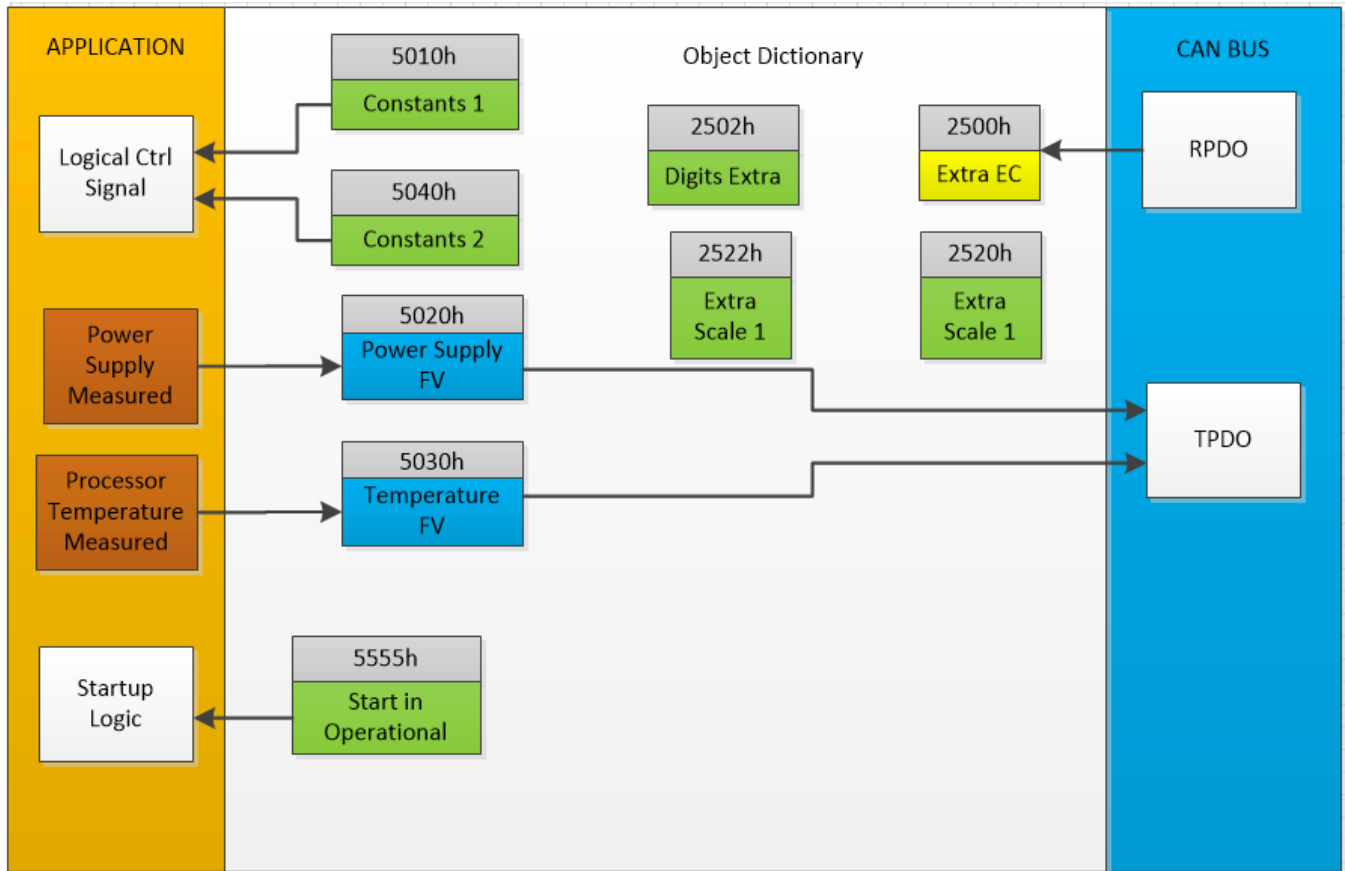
APPLICATION

Logical Ctrl Signal

Power Supply Measured

Processor Temperature Measured

Startup Logic

Object Dictionary

5010h
Constants 1

5040h
Constants 2

5020h
Power Supply FV

5030h
Temperature FV

5555h
Start in Operational

2502h
Digits Extra

2522h
Extra Scale 1

2500h
Extra EC

2520h
Extra Scale 1

CAN BUS

RPDO

TPDO